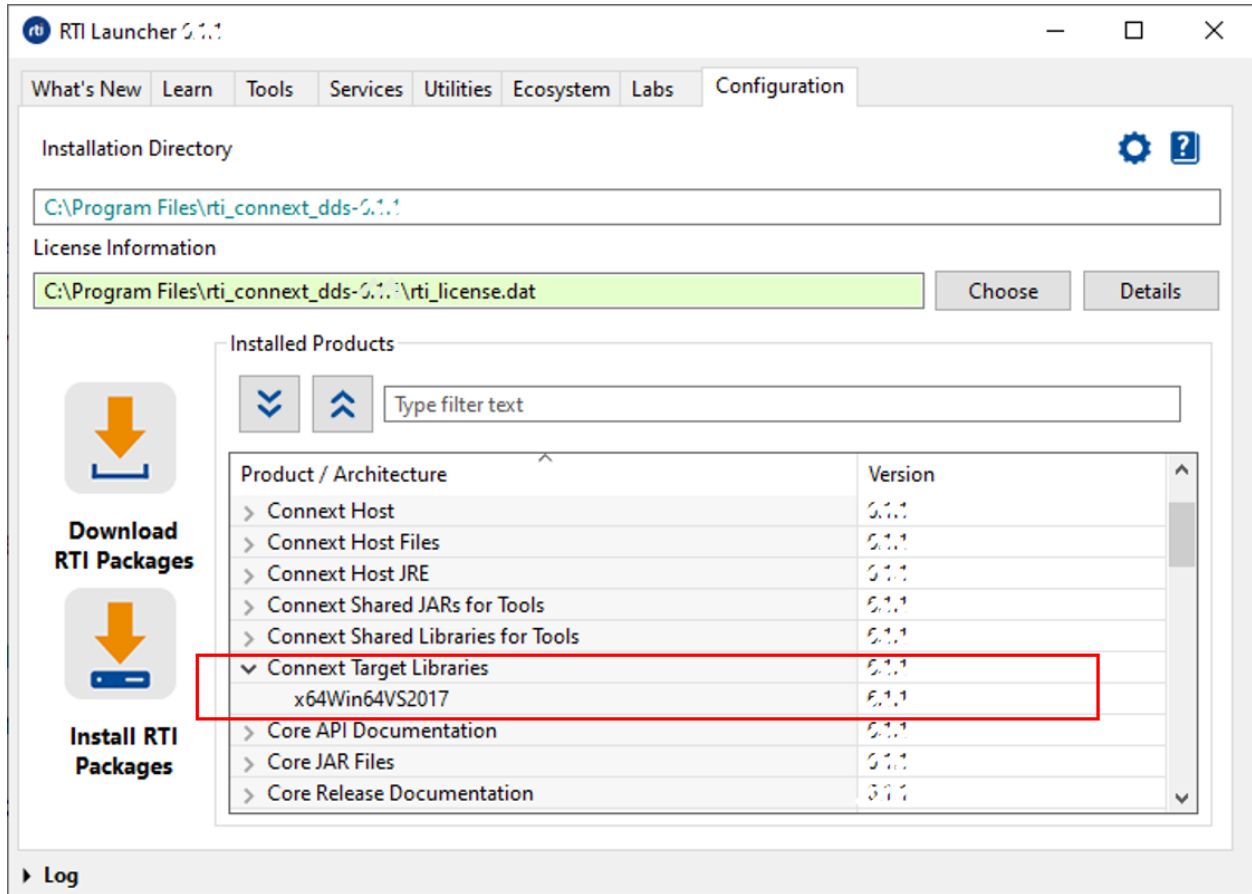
RTI Launcher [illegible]

What's New | Learn | Tools | Services | Utilities | Ecosystem | Labs | Configuration

Installation Directory

C:\Program Files\rti_connext_dds-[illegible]

License Information

C:\Program Files\rti_connext_dds-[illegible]\rti_license.dat

Choose

Details

Download RTI Packages

Install RTI Packages

Installed Products

Type filter text

| Product / Architecture | Version |
|---|---|
| Connext Host | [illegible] |
| Connext Host Files | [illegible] |
| Connext Host JRE | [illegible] |
| Connext Shared JARs for Tools | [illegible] |
| Connext Shared Libraries for Tools | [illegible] |
| Connext Target Libraries | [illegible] |
| x64Win64VS2017 | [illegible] |
| Core API Documentation | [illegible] |
| Core JAR Files | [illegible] |
| Core Release Documentation | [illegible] |

Log